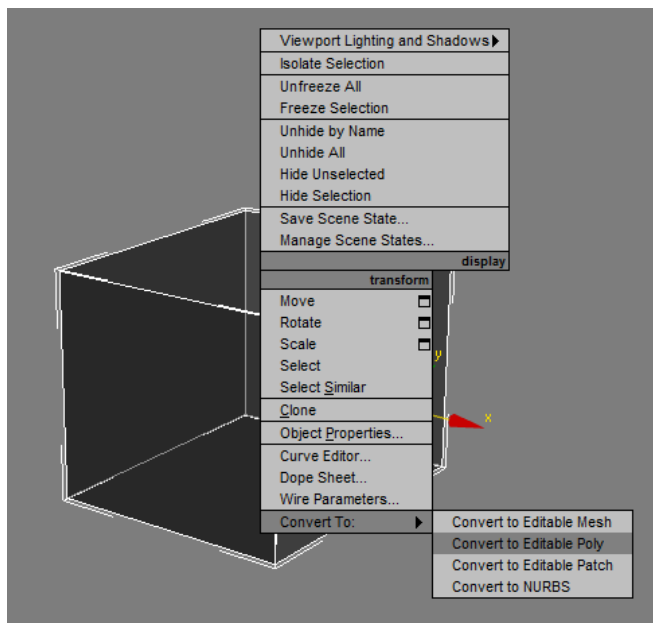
Viewport Lighting and Shadows
Isolate Selection
Unfreeze All
Freeze Selection
Unhide by Name
Unhide All
Hide Unselected
Hide Selection
Save Scene State...
Manage Scene States...
display
transform
Move
Rotate
Scale
Select
Select Similar
Clone
Object Properties...
Curve Editor...
Dope Sheet...
Wire Parameters...
Convert To:
Convert to Editable Mesh
Convert to Editable Poly
Convert to Editable Patch
Convert to NURBS
y
x